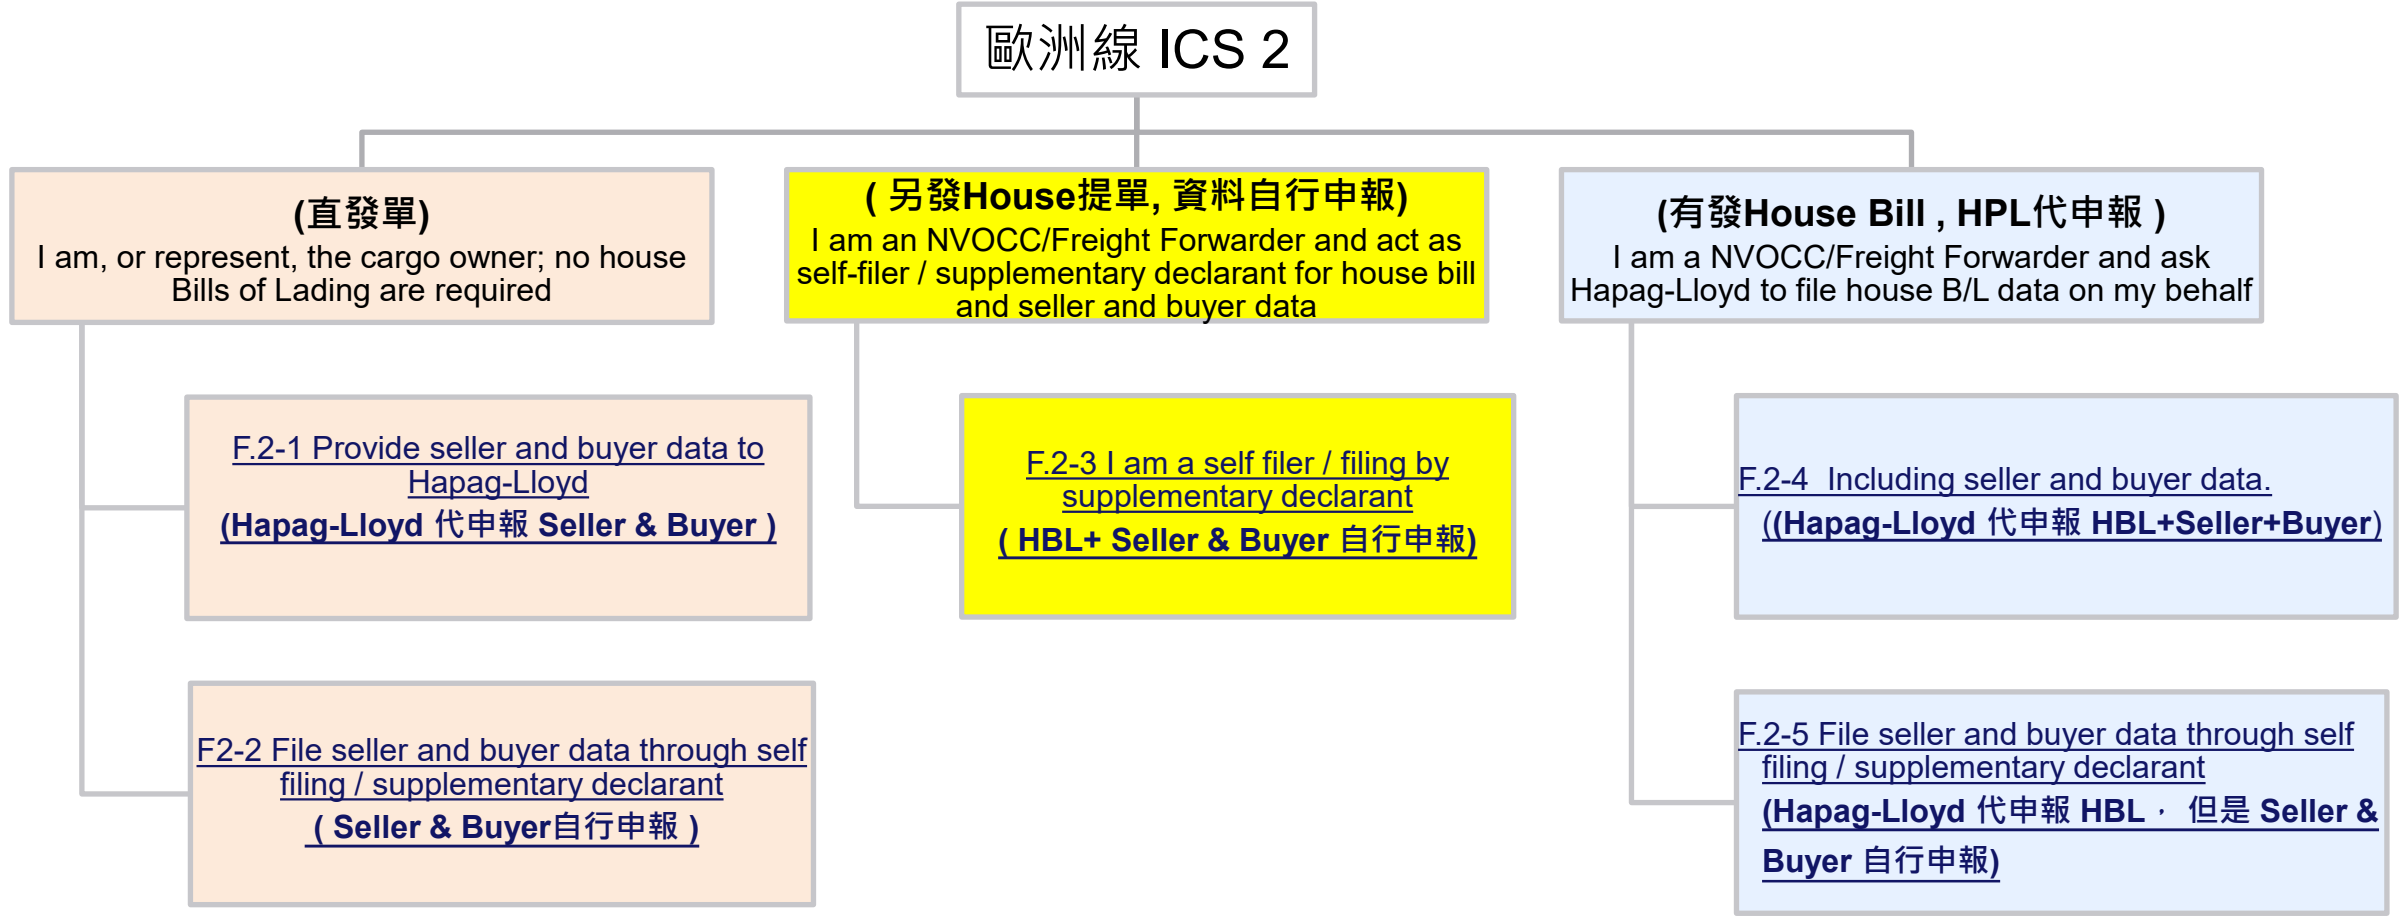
歐洲線 ICS 2

(直發單)
I am, or represent, the cargo owner; no house Bills of Lading are required

F.2-1 Provide seller and buyer data to Hapag-Lloyd
(Hapag-Lloyd 代申報 Seller & Buyer )

F2-2 File seller and buyer data through self filing / supplementary declarant
( Seller & Buyer自行申報 )

( 另發House提單, 資料自行申報)
I am an NVOCC/Freight Forwarder and act as self-filer / supplementary declarant for house bill and seller and buyer data

F.2-3 I am a self filer / filing by supplementary declarant
( HBL+ Seller & Buyer 自行申報)

(有發House Bill , HPL代申報 )
I am a NVOCC/Freight Forwarder and ask Hapag-Lloyd to file house B/L data on my behalf

F.2-4 Including seller and buyer data.
((Hapag-Lloyd 代申報 HBL+Seller+Buyer)

F.2-5 File seller and buyer data through self filing / supplementary declarant
(Hapag-Lloyd 代申報 HBL， 但是 Seller & Buyer 自行申報)